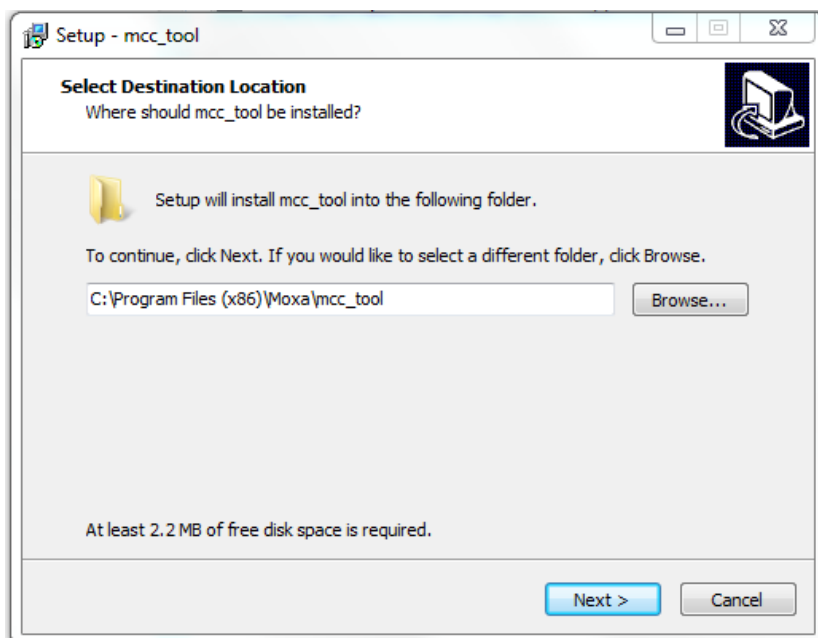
Setup - mcc_tool

Select Destination Location
Where should mcc_tool be installed?

Setup will install mcc_tool into the following folder.

To continue, click Next. If you would like to select a different folder, click Browse.

C:\Program Files (x86)\Moxa\mcc_tool

Browse...

At least 2.2 MB of free disk space is required.

Next >

Cancel